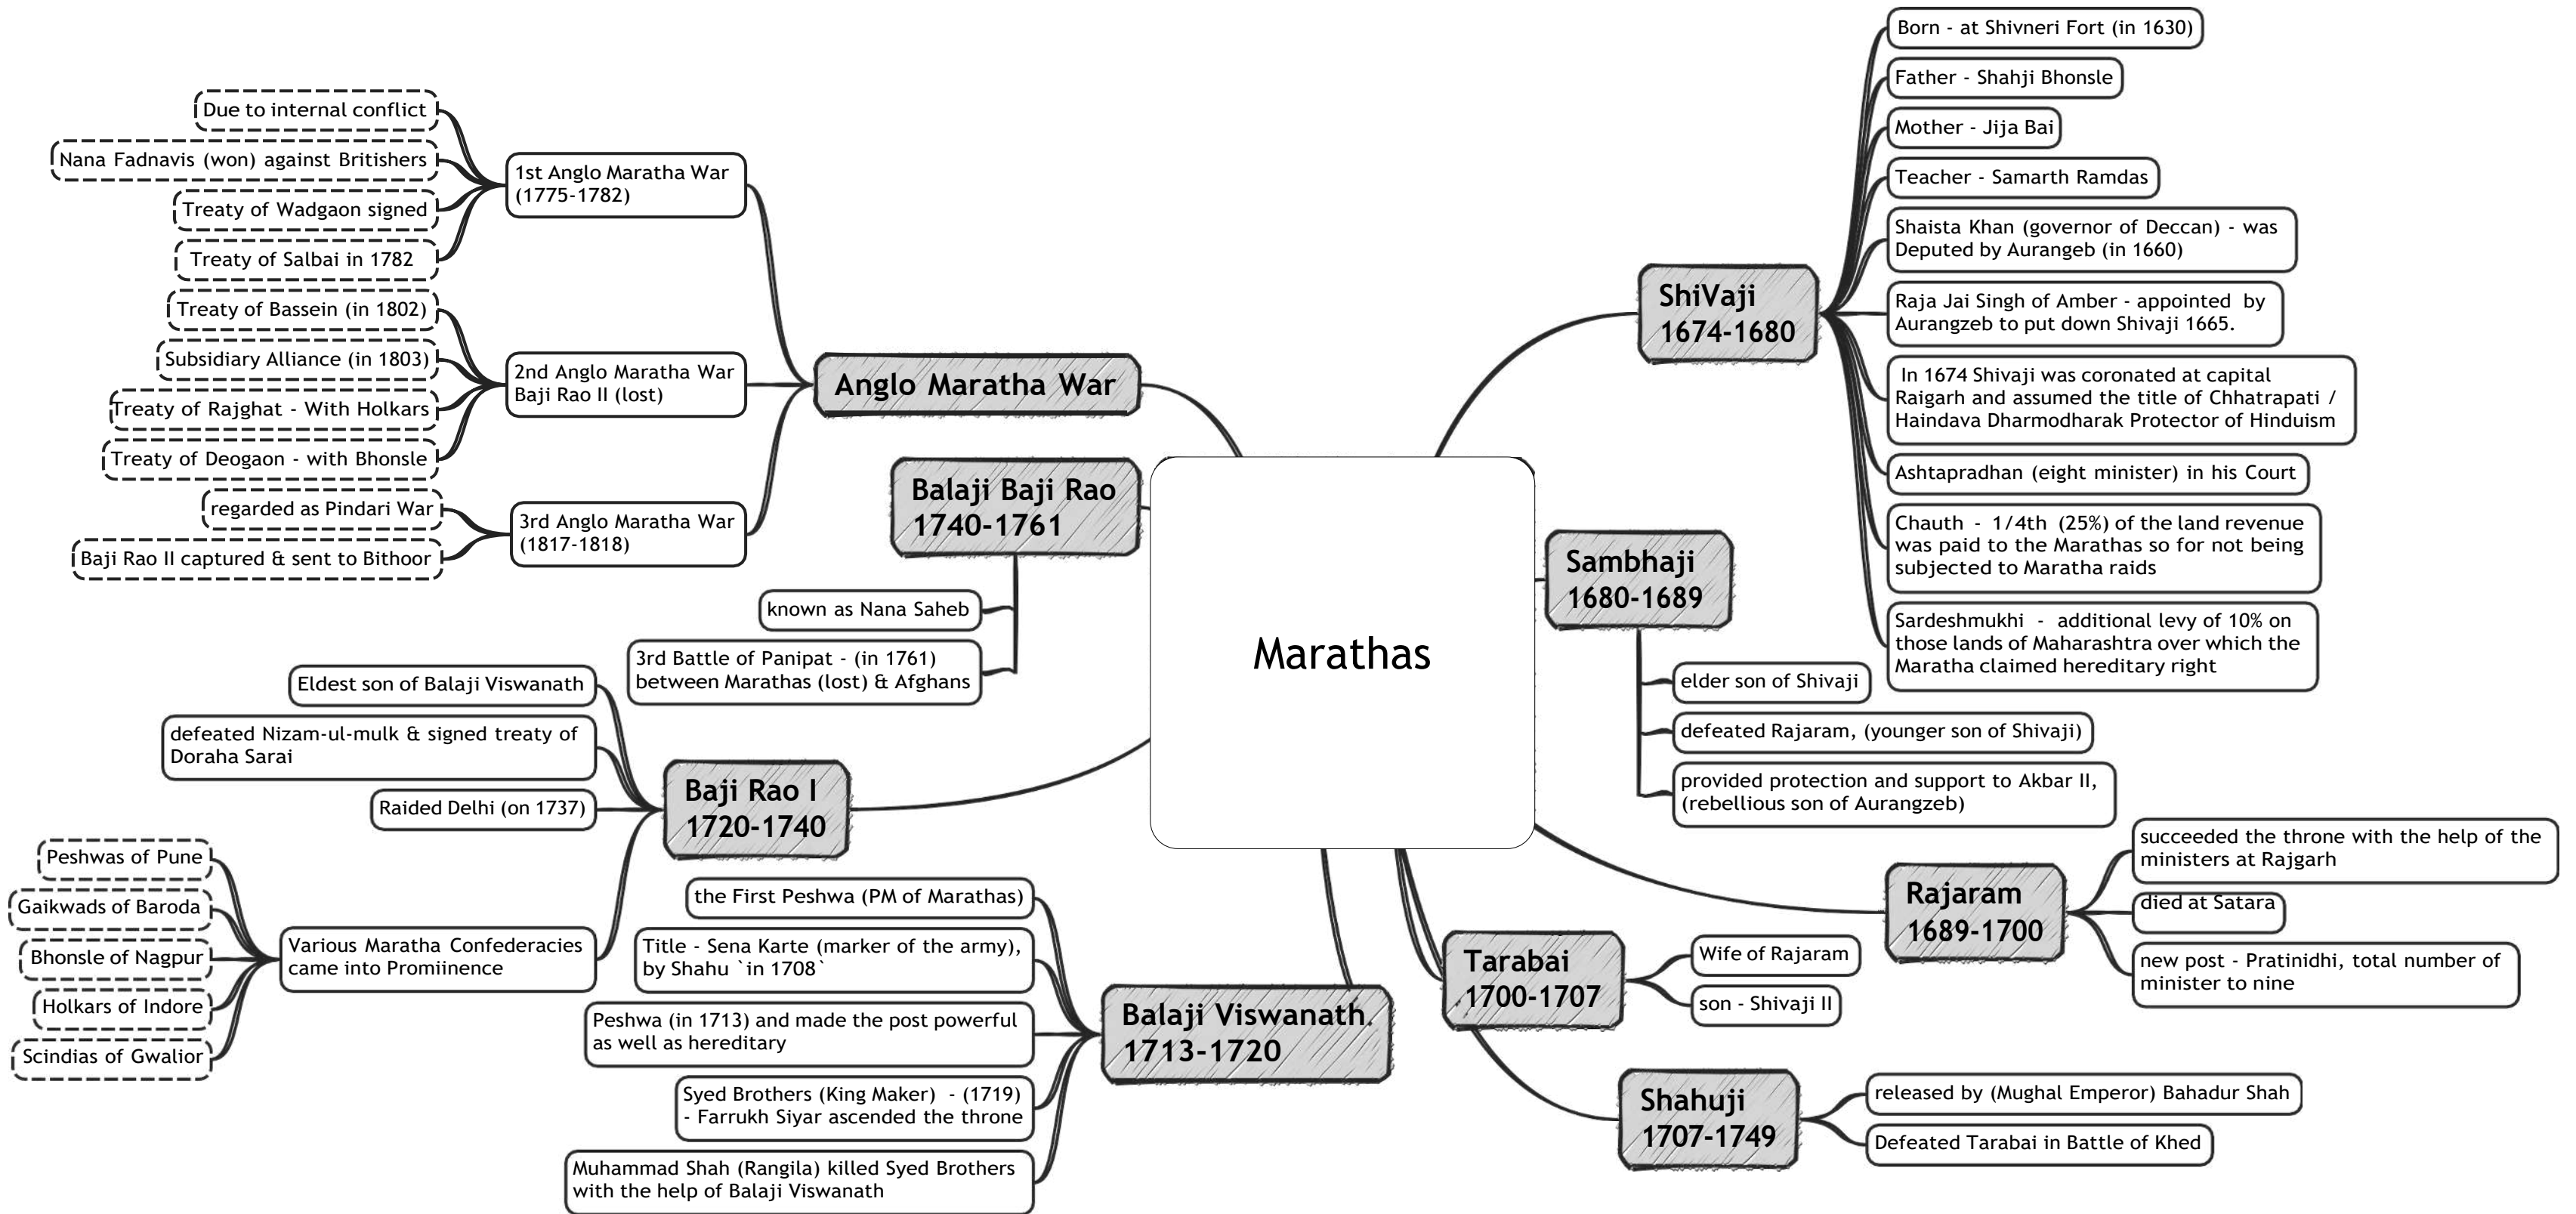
Marathas

ShiVaji
1674-1680

Born - at Shivneri Fort (in 1630)

Father - Shahji Bhonsle

Mother - Jija Bai

Teacher - Samarth Ramdas

Shaista Khan (governor of Deccan) - was Deputed by Aurangeb (in 1660)

Raja Jai Singh of Amber - appointed by Aurangzeb to put down Shivaji 1665.

In 1674 Shivaji was coronated at capital Raigarh and assumed the title of Chhatrapati / Haindava Dharmodharak Protector of Hinduism

Ashtapradhan (eight minister) in his Court

Chauth - 1/4th (25%) of the land revenue was paid to the Marathas so for not being subjected to Maratha raids

Sardeshmukhi - additional levy of 10% on those lands of Maharashtra over which the Maratha claimed hereditary right

Sambhaji
1680-1689

elder son of Shivaji

defeated Rajaram, (younger son of Shivaji)

provided protection and support to Akbar II, (rebellious son of Aurangzeb)

Rajaram
1689-1700

succeeded the throne with the help of the ministers at Rajgarh

died at Satara

new post - Pratinidhi, total number of minister to nine

Tarabai
1700-1707

Wife of Rajaram

son - Shivaji II

Shahuji
1707-1749

released by (Mughal Emperor) Bahadur Shah

Defeated Tarabai in Battle of Khed

Balaji Viswanath
1713-1720

the First Peshwa (PM of Marathas)

Title - Sena Karte (marker of the army), by Shahu `in 1708`

Peshwa (in 1713) and made the post powerful as well as hereditary

Syed Brothers (King Maker) - (1719) - Farrukh Siyar ascended the throne

Muhammad Shah (Rangila) killed Syed Brothers with the help of Balaji Viswanath

Baji Rao I
1720-1740

Eldest son of Balaji Viswanath

defeated Nizam-ul-mulk & signed treaty of Doraha Sarai

Raided Delhi (on 1737)

Various Maratha Confederacies came into Promiinence

Peshwas of Pune

Gaikwads of Baroda

Bhonsle of Nagpur

Holkars of Indore

Scindias of Gwalior

Balaji Baji Rao
1740-1761

known as Nana Saheb

3rd Battle of Panipat - (in 1761) between Marathas (lost) & Afghans

Anglo Maratha War

1st Anglo Maratha War (1775-1782)

Due to internal conflict

Nana Fadnavis (won) against Britishers

Treaty of Wadgaon signed

Treaty of Salbai in 1782

2nd Anglo Maratha War Baji Rao II (lost)

Treaty of Bassein (in 1802)

Subsidiary Alliance (in 1803)

Treaty of Rajghat - With Holkars

Treaty of Deogaon - with Bhonsle

3rd Anglo Maratha War (1817-1818)

regarded as Pindari War

Baji Rao II captured & sent to Bithoor